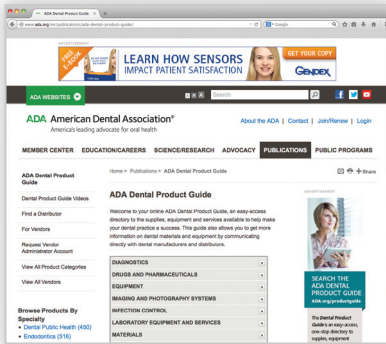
ADA Dental Product Guide

www.ada.org/en/publications/ada-dental-product-guide

Google

ADVERTISEMENT

FREE GUIDE

LEARN HOW SENSORS IMPACT PATIENT SATISFACTION

GET YOUR COPY

GENDEX

ADA WEBSITES

A A

Search

ADA American Dental Association®
America's leading advocate for oral health

About the ADA | Contact | Join/Renew | Login

MEMBER CENTER EDUCATION/CAREERS SCIENCE/RESEARCH ADVOCACY PUBLICATIONS PUBLIC PROGRAMS

ADA Dental Product Guide

Dental Product Guide Videos

Find a Distributor

For Vendors

Request Vendor Administrator Account

View All Product Categories

View All Vendors

Browse Products By Specialty
• Dental Public Health (450)
• Endodontics (516)

Home > Publications > ADA Dental Product Guide

Share

ADA Dental Product Guide

Welcome to your online ADA Dental Product Guide, an easy-access directory to the supplies, equipment and services available to help make your dental practice a success. This guide also allows you to get more information on dental materials and equipment by communicating directly with dental manufacturers and distributors.

DIAGNOSTICS
DRUGS AND PHARMACEUTICALS
EQUIPMENT
IMAGING AND PHOTOGRAPHY SYSTEMS
INFECTION CONTROL
LABORATORY EQUIPMENT AND SERVICES
MATERIALS

ADVERTISEMENT

SEARCH THE ADA DENTAL PRODUCT GUIDE
ADA.org/productguide

The Dental Product Guide is an easy-access, one-stop directory to supplies, equipment